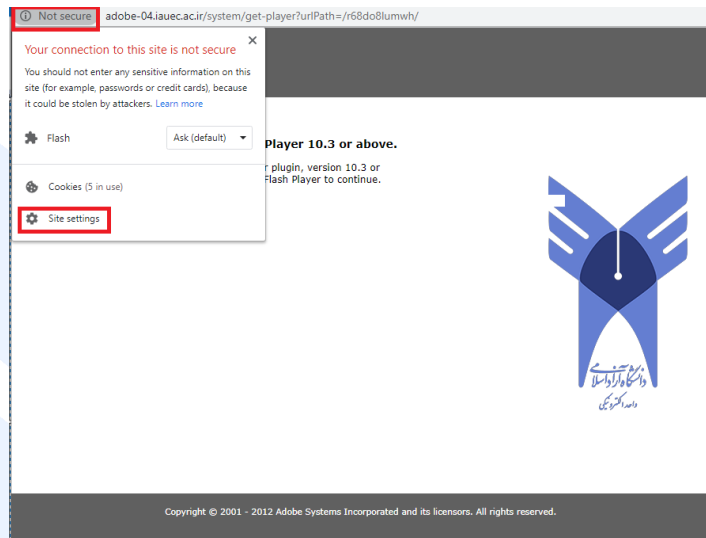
Not secure adobe-04.iauec.ac.ir/system/get-player?urlPath=/r68do8lumwh/

Your connection to this site is not secure

You should not enter any sensitive information on this site (for example, passwords or credit cards), because it could be stolen by attackers. Learn more

Flash Ask (default)

Cookies (5 in use)

Site settings

Player 10.3 or above.

r plugin, version 10.3 or Flash Player to continue.

دانشگاه آزاد اسلامی
واحد الکترونیکی

Copyright © 2001 - 2012 Adobe Systems Incorporated and its licensors. All rights reserved.